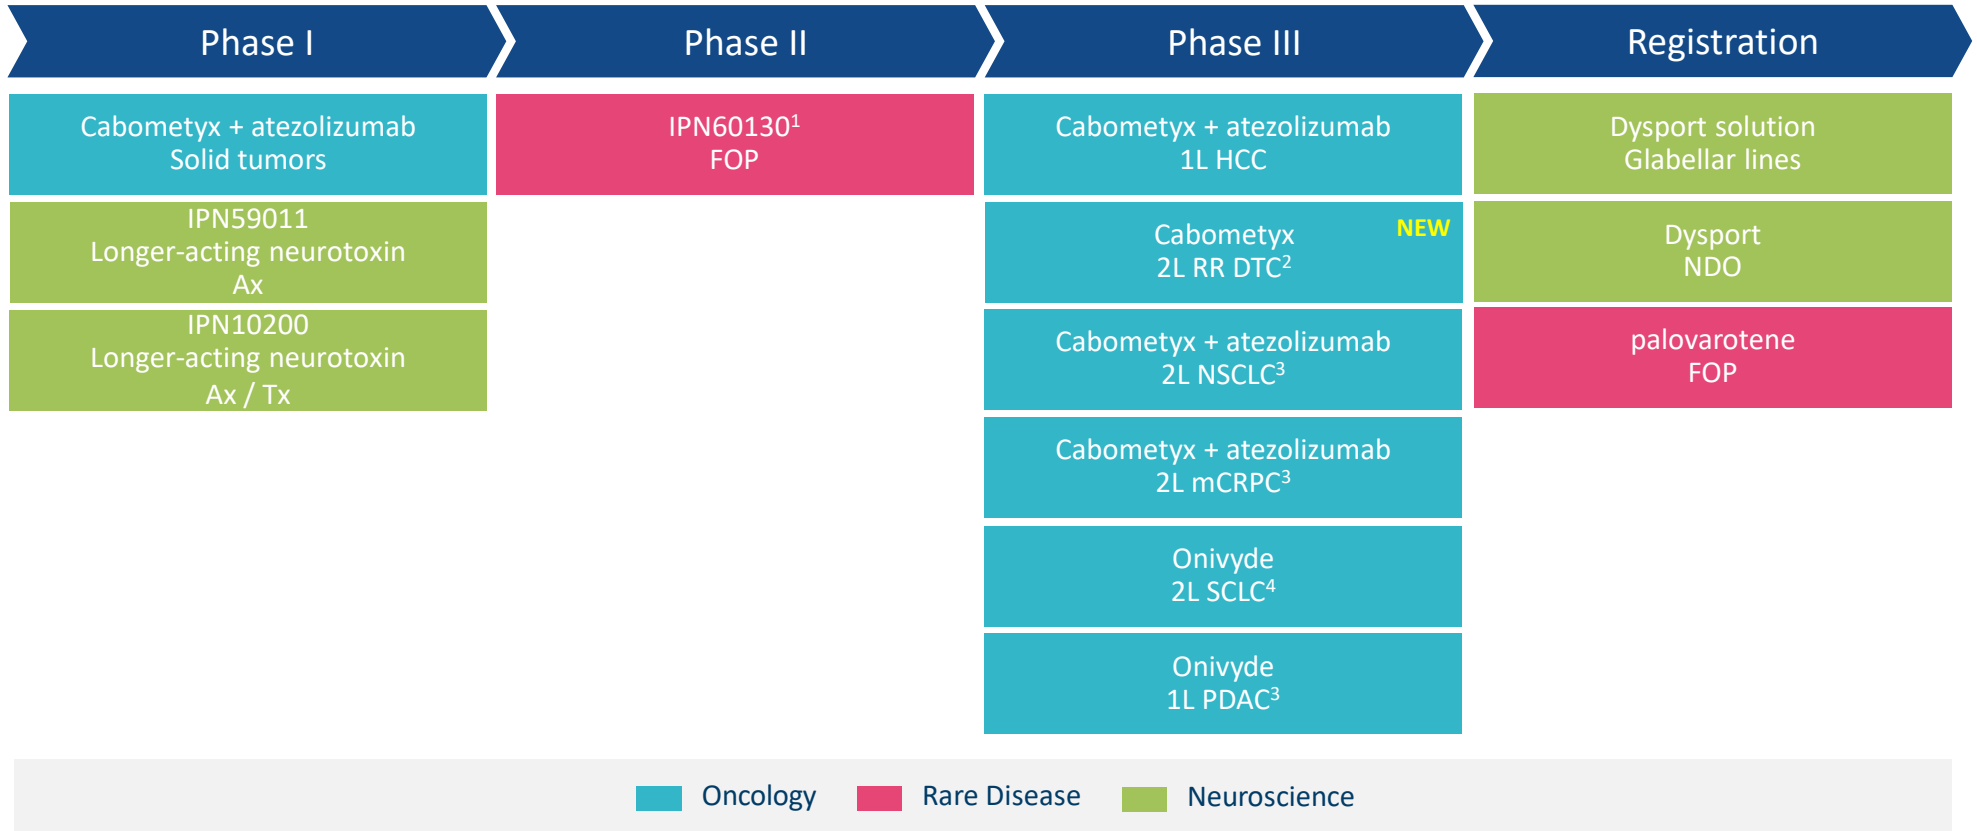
Phase I

Cabometyx + atezolizumab
Solid tumors

IPN59011
Longer-acting neurotoxin
Ax

IPN10200
Longer-acting neurotoxin
Ax / Tx

Phase II

IPN60130$^1$
FOP

Phase III

Cabometyx + atezolizumab
1L HCC

Cabometyx
2L RR DTC$^2$
NEW

Cabometyx + atezolizumab
2L NSCLC$^3$

Cabometyx + atezolizumab
2L mCRPC$^3$

Onivyde
2L SCLC$^4$

Onivyde
1L PDAC$^3$

Registration

Dysport solution
Glabellar lines

Dysport
NDO

palovarotene
FOP

Oncology Rare Disease Neuroscience